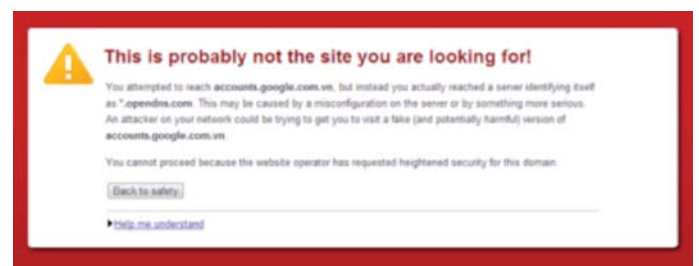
This is probably not the site you are looking for!

You attempted to reach accounts.google.com.vn, but instead you actually reached a server identifying itself as *.opendns.com. This may be caused by a misconfiguration on the server or by something more serious. An attacker on your network could be trying to get you to visit a fake (and potentially harmful) version of accounts.google.com.vn.

You cannot proceed because the website operator has requested heightened security for this domain.

Back to safety

▸Help me understand